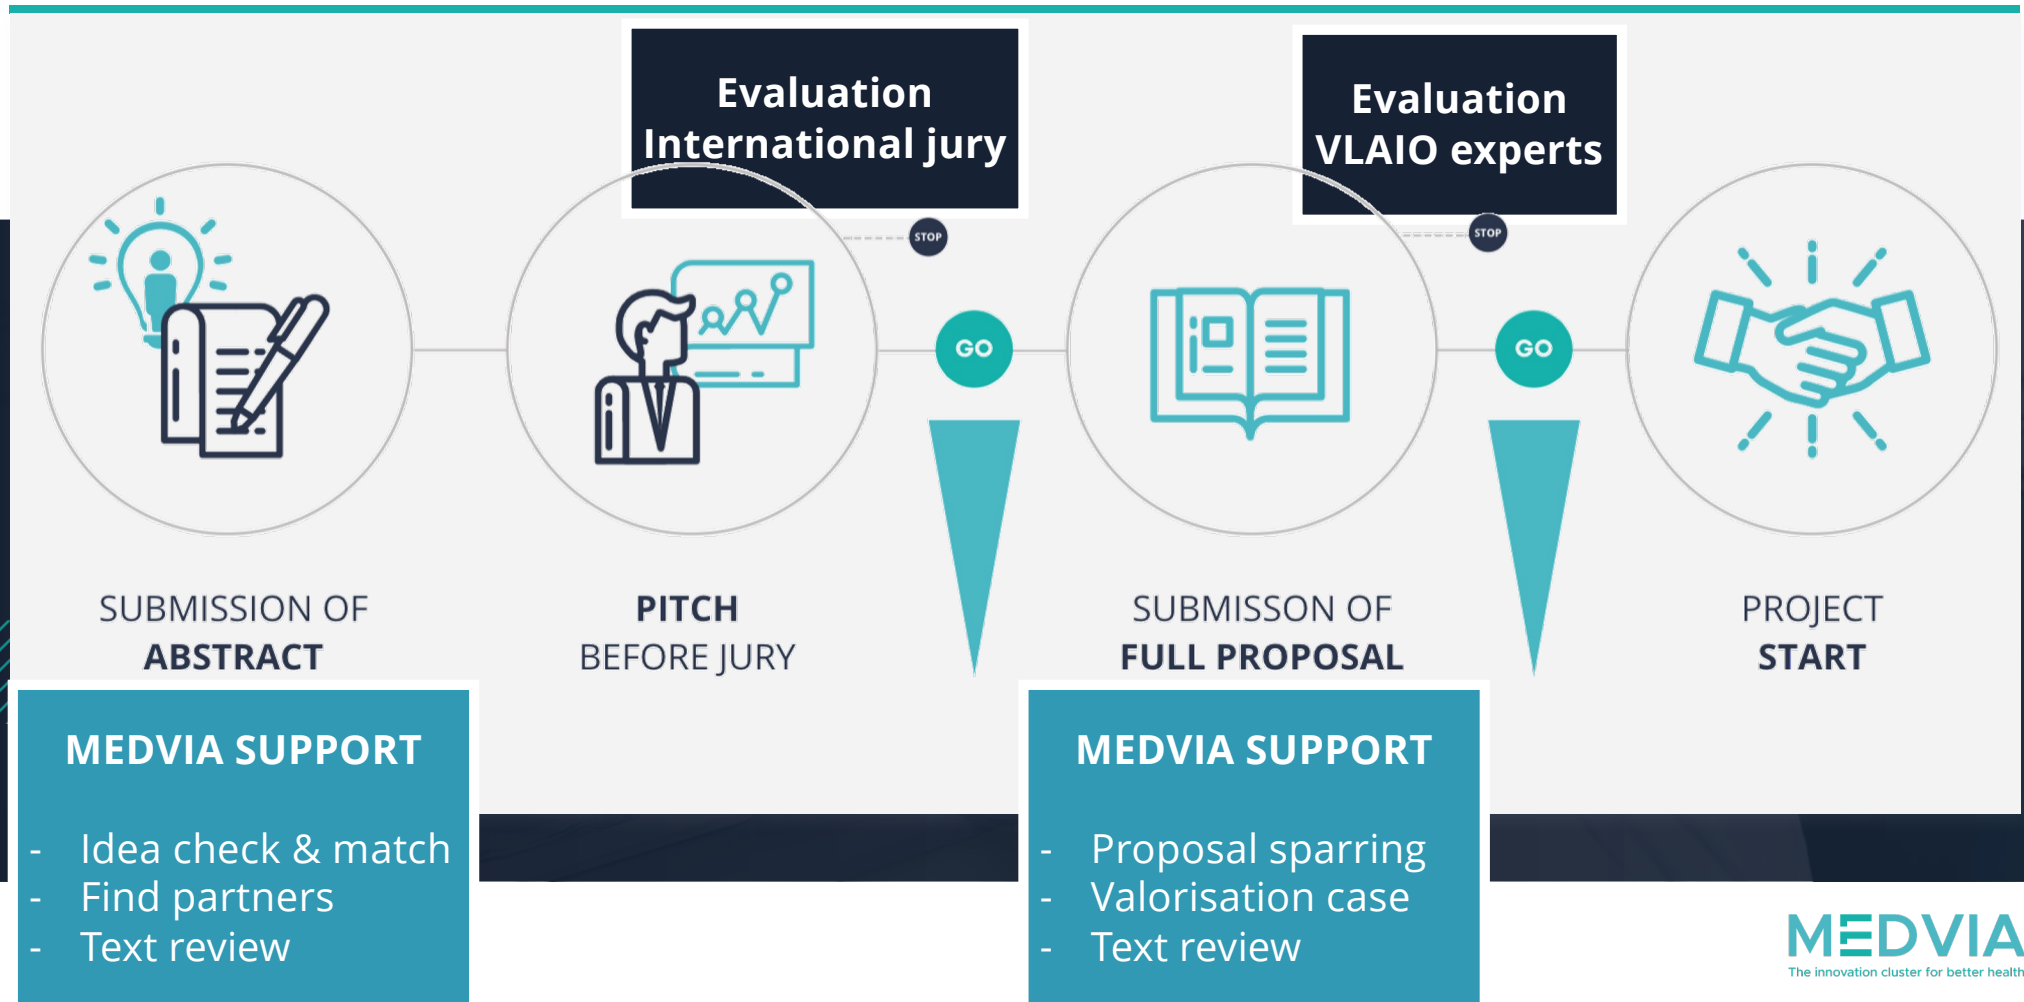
Evaluation
International jury

Evaluation
VLAIO experts

STOP

GO

STOP

GO

SUBMISSION OF
ABSTRACT

PITCH
BEFORE JURY

SUBMISSON OF
FULL PROPOSAL

PROJECT
START

MEDVIA SUPPORT

- Idea check & match
- Find partners
- Text review

MEDVIA SUPPORT

- Proposal sparring
- Valorisation case
- Text review

MEDVIA
The innovation cluster for better health